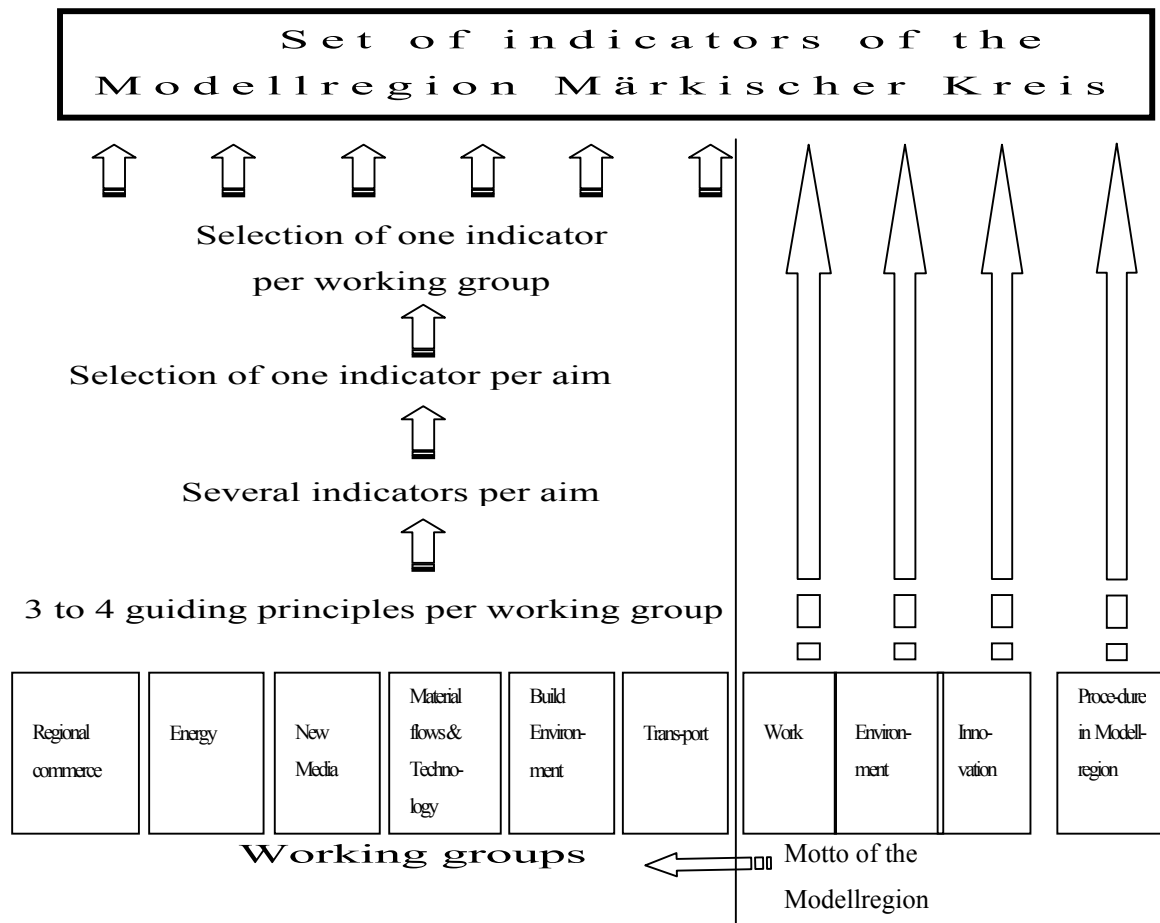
Set of indicators of the Modellregion Märkischer Kreis

Selection of one indicator per working group

Selection of one indicator per aim

Several indicators per aim

3 to 4 guiding principles per working group

Regional commerce

Energy

New Media

Material flows & Technology

Build Environment

Transport

Work

Environment

Innovation

Procedure in Modellregion

Working groups

Motto of the Modellregion